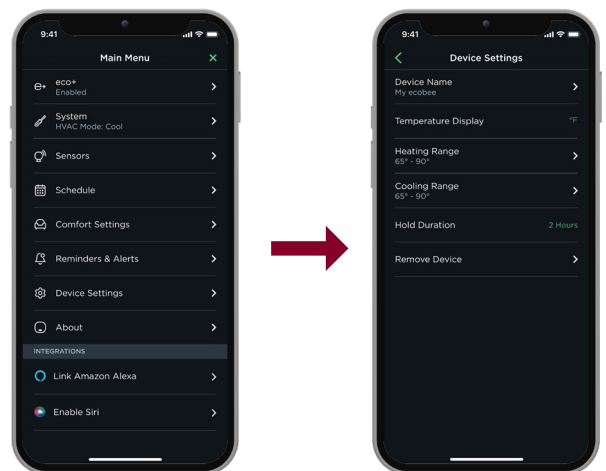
9:41

Main Menu

eco+
Enabled

System
HVAC Mode: Cool

Sensors

Schedule

Comfort Settings

Reminders & Alerts

Device Settings

About

INTEGRATIONS

Link Amazon Alexa

Enable Siri

9:41

Device Settings

Device Name
My ecobee

Temperature Display °F

Heating Range
65° - 90°

Cooling Range
65° - 90°

Hold Duration 2 Hours

Remove Device